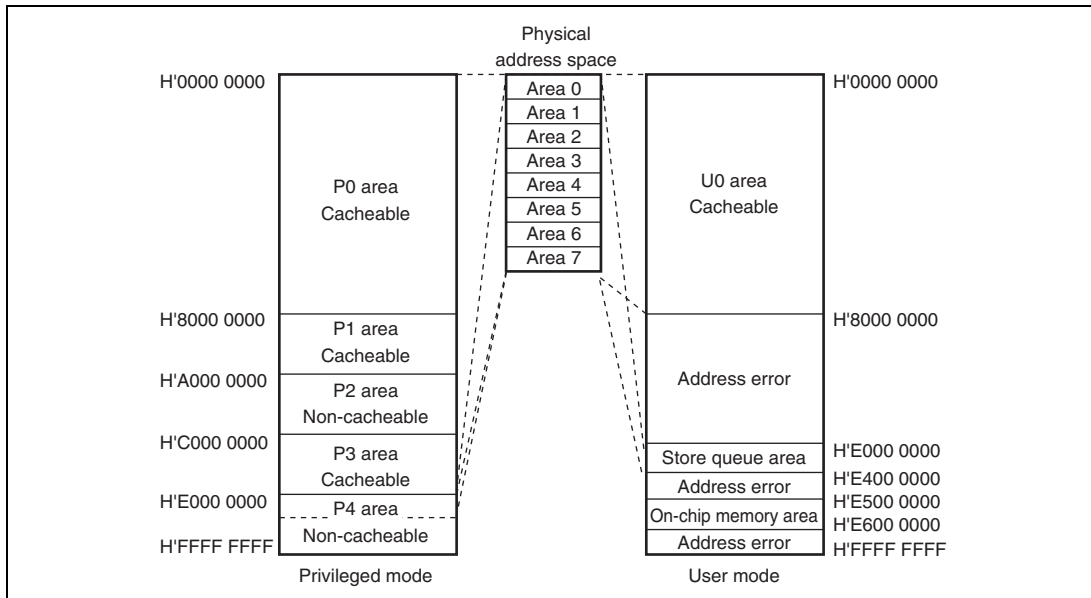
Physical address space

H'0000 0000
P0 area
Cacheable
H'8000 0000
P1 area
Cacheable
H'A000 0000
P2 area
Non-cacheable
H'C000 0000
P3 area
Cacheable
H'E000 0000
P4 area
Non-cacheable
H'FFFF FFFF
Privileged mode

Area 0
Area 1
Area 2
Area 3
Area 4
Area 5
Area 6
Area 7

U0 area
Cacheable
Address error
Store queue area
Address error
On-chip memory area
Address error
User mode

H'0000 0000
H'8000 0000
H'E000 0000
H'E400 0000
H'E500 0000
H'E600 0000
H'FFFF FFFF